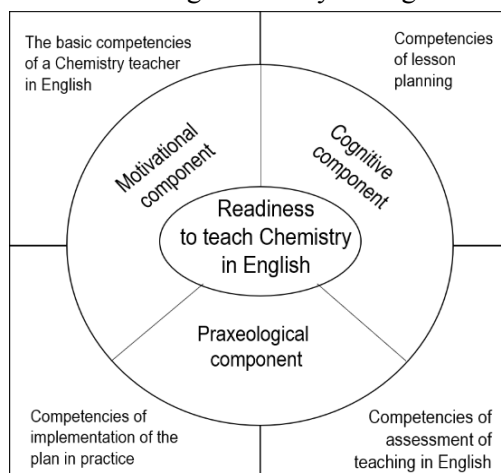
The basic competencies of a Chemistry teacher in English

Competencies of lesson planning

Motivational component

Cognitive component

Readiness to teach Chemistry in English

Praxeological component

Competencies of implementation of the plan in practice

Competencies of assessment of teaching in English